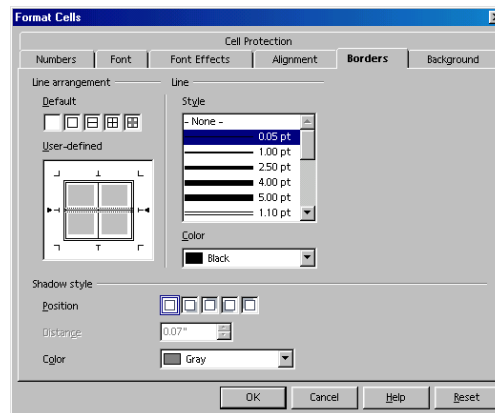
Format Cells

Cell Protection

Numbers | Font | Font Effects | Alignment | Borders | Background

Line arrangement

Default

User-defined

Line

Style

- None -
0.05 pt
1.00 pt
2.50 pt
4.00 pt
5.00 pt
1.10 pt

Color

Black

Shadow style

Position

Distance 0.07"

Color Gray

OK | Cancel | Help | Reset